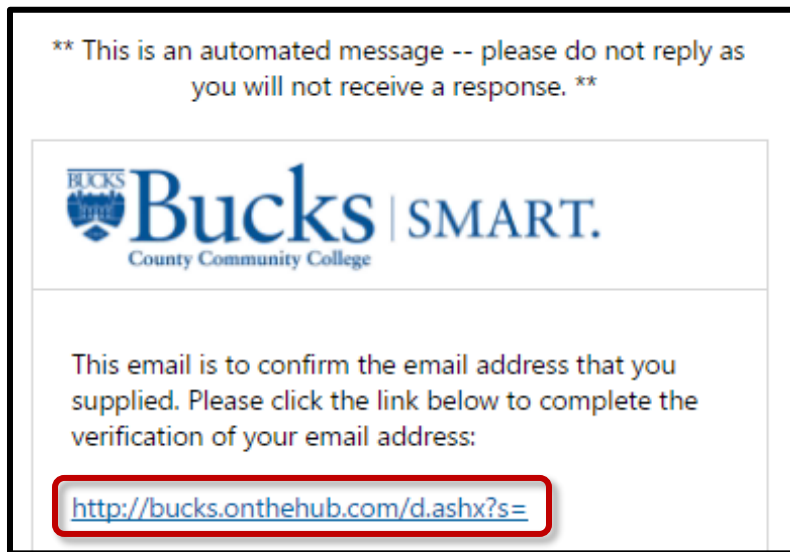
** This is an automated message -- please do not reply as you will not receive a response. **

BUCKS Bucks | SMART.
County Community College

This email is to confirm the email address that you supplied. Please click the link below to complete the verification of your email address:

http://bucks.onthehub.com/d.ashx?s=